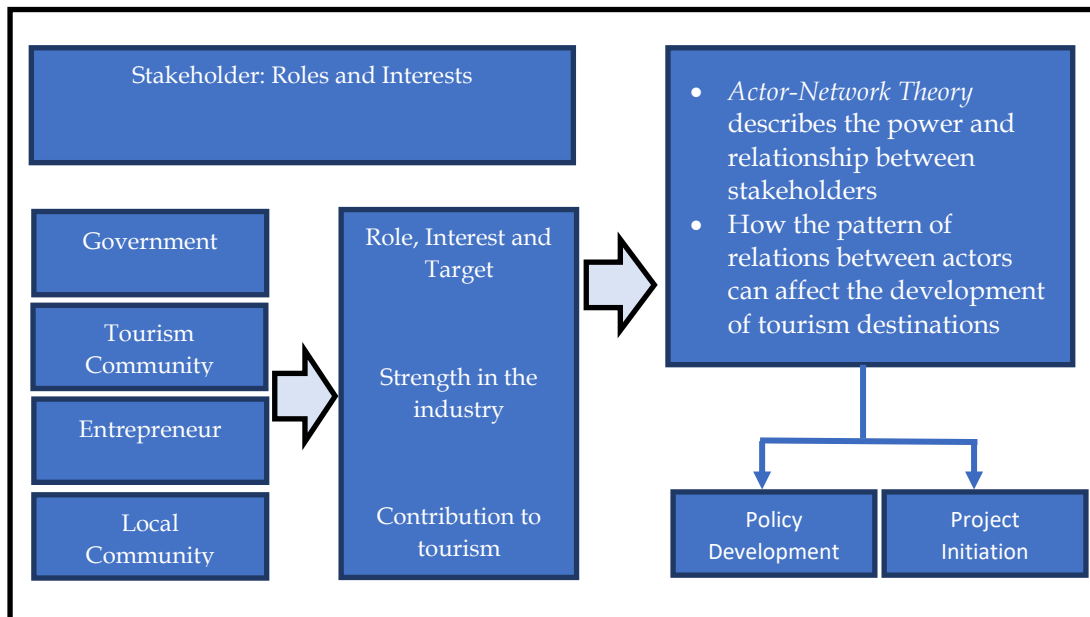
Stakeholder: Roles and Interests

Government

Tourism Community

Entrepreneur

Local Community

Role, Interest and Target

Strength in the industry

Contribution to tourism

- *Actor-Network Theory* describes the power and relationship between stakeholders
- How the pattern of relations between actors can affect the development of tourism destinations

Policy Development

Project Initiation